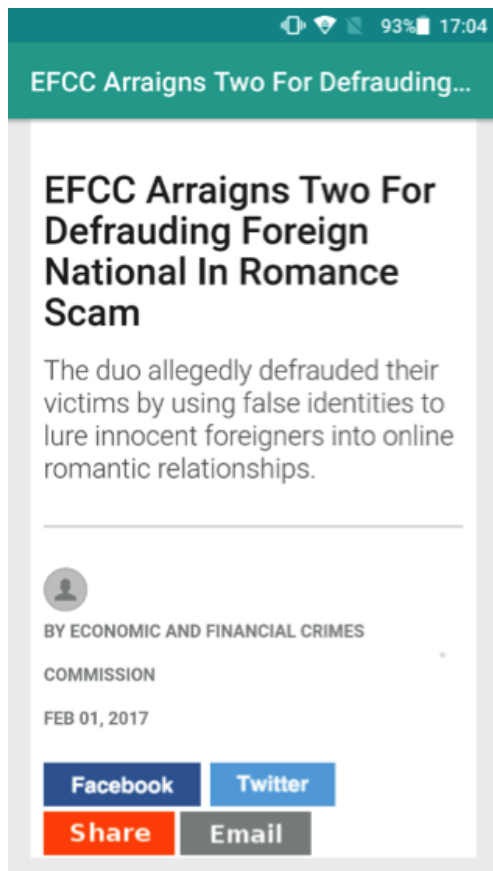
93% 17:04

EFCC Arraigns Two For Defrauding...

EFCC Arraigns Two For Defrauding Foreign National In Romance Scam

The duo allegedly defrauded their victims by using false identities to lure innocent foreigners into online romantic relationships.

BY ECONOMIC AND FINANCIAL CRIMES COMMISSION

FEB 01, 2017

Facebook Twitter
Share Email